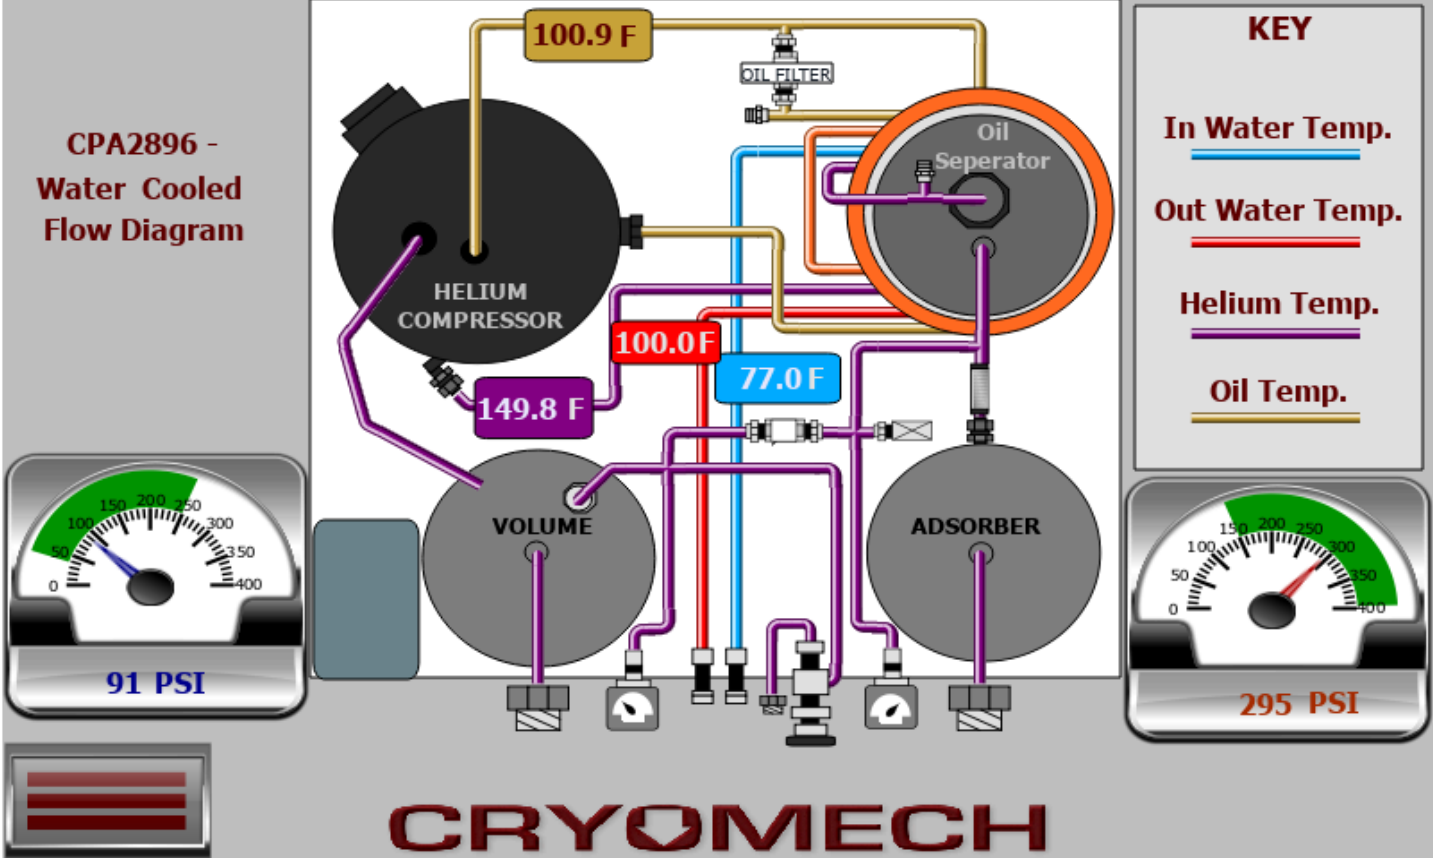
CPA2896 -
Water Cooled
Flow Diagram

100.9 F

OIL FILTER

Oil
Seperator

HELIUM
COMPRESSOR

100.0 F

77.0 F

149.8 F

VOLUME

ADSORBER

KEY

In Water Temp.

Out Water Temp.

Helium Temp.

Oil Temp.

0 50 100 150 200 250 300 350 400

91 PSI

0 50 100 150 200 250 300 350 400

295 PSI

CRYOMECH